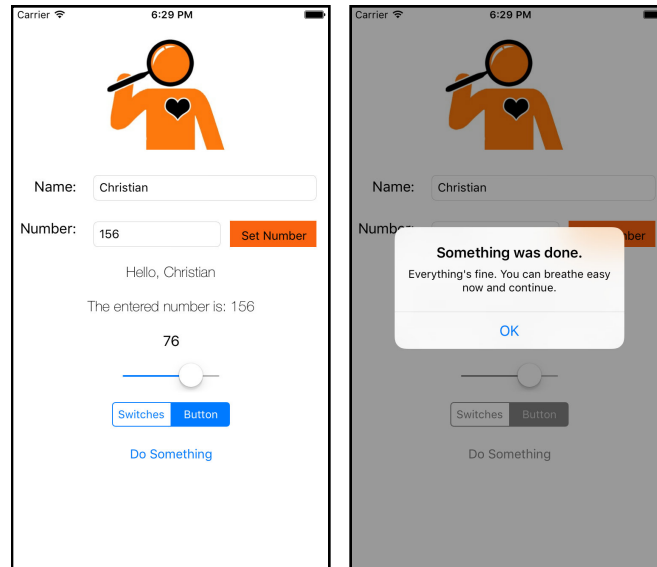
Carrier 6:29 PM

Name: Christian

Number: 156 Set Number

Hello, Christian

The entered number is: 156

76

Switches Button

Do Something

Carrier 6:29 PM

Name: Christian

Numb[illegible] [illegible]ber

Something was done.

Everything's fine. You can breathe easy now and continue.

OK

Switches Button

Do Something